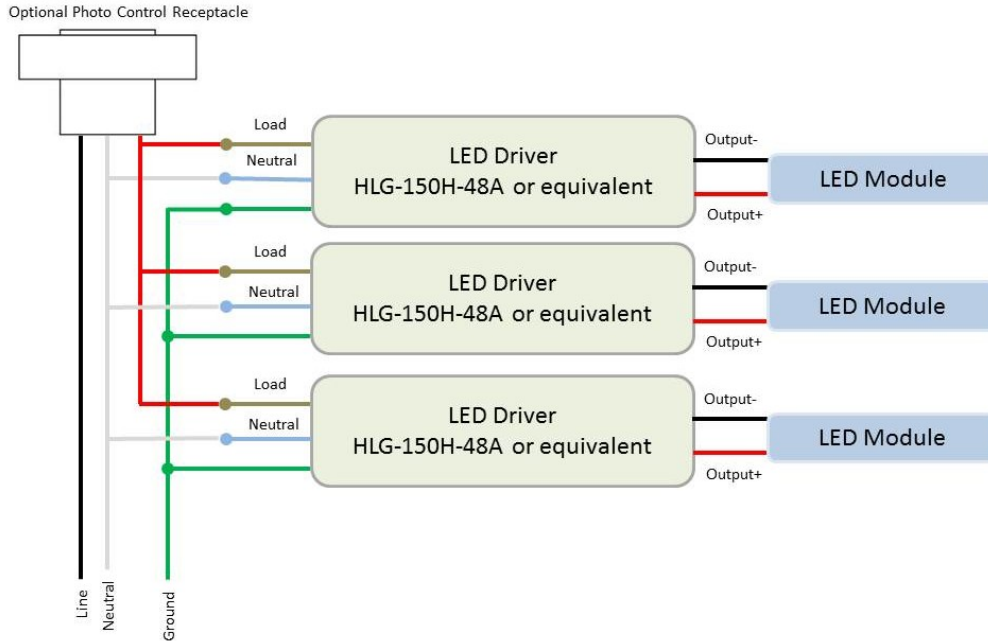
Optional Photo Control Receptacle

Load

Neutral

LED Driver
HLG-150H-48A or equivalent

Output-

Output+

LED Module

Load

Neutral

LED Driver
HLG-150H-48A or equivalent

Output-

Output+

LED Module

Load

Neutral

LED Driver
HLG-150H-48A or equivalent

Output-

Output+

LED Module

Line

Neutral

Ground